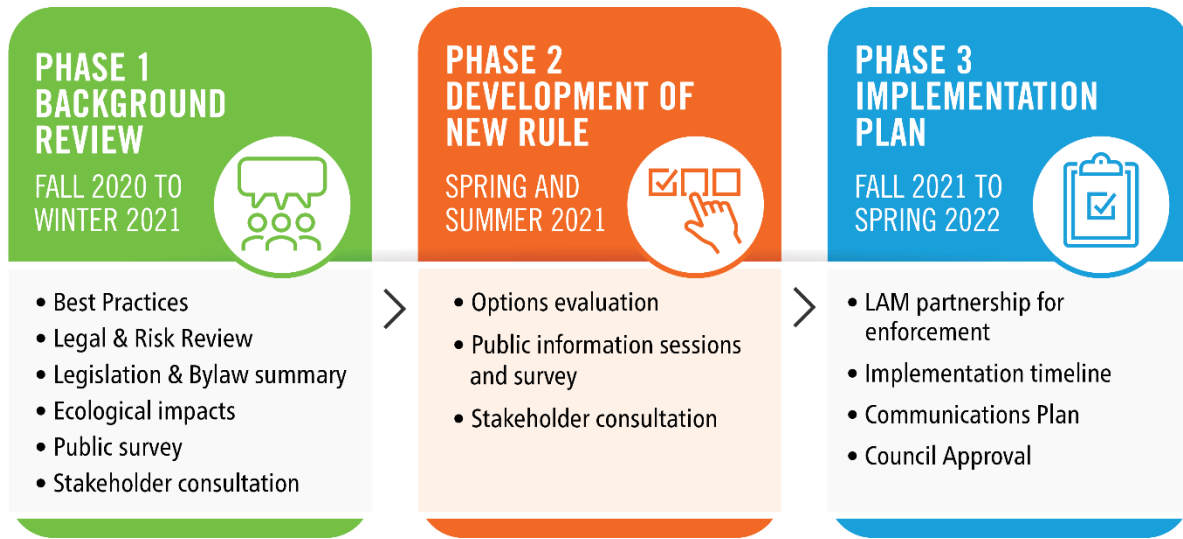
PHASE 1
BACKGROUND REVIEW

FALL 2020 TO WINTER 2021

• Best Practices
• Legal & Risk Review
• Legislation & Bylaw summary
• Ecological impacts
• Public survey
• Stakeholder consultation

PHASE 2
DEVELOPMENT OF NEW RULE

SPRING AND SUMMER 2021

• Options evaluation
• Public information sessions and survey
• Stakeholder consultation

PHASE 3
IMPLEMENTATION PLAN

FALL 2021 TO SPRING 2022

• LAM partnership for enforcement
• Implementation timeline
• Communications Plan
• Council Approval